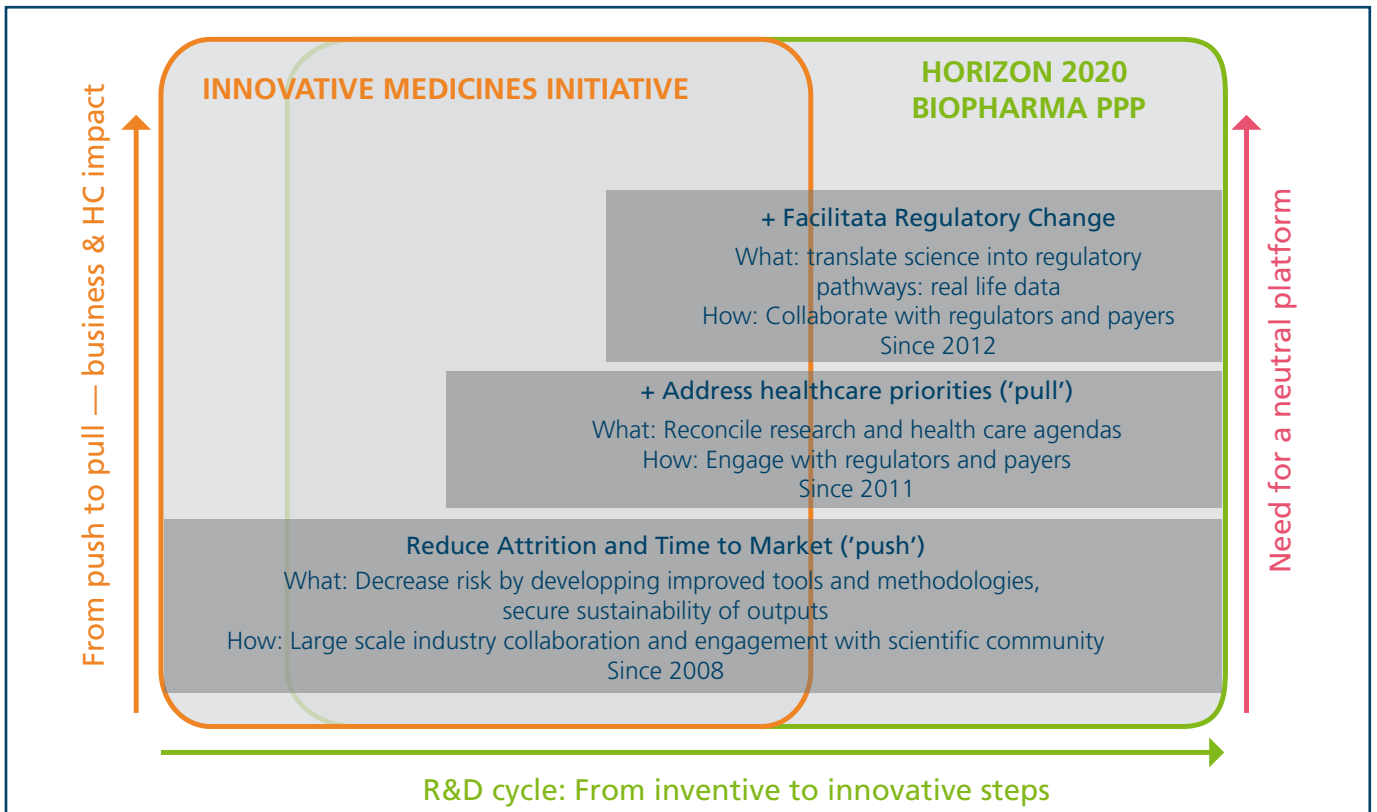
From push to pull — business & HC impact

INNOVATIVE MEDICINES INITIATIVE

HORIZON 2020
BIOPHARMA PPP

+ Facilitata Regulatory Change
What: translate science into regulatory pathways: real life data
How: Collaborate with regulators and payers
Since 2012

+ Address healthcare priorities ('pull')
What: Reconcile research and health care agendas
How: Engage with regulators and payers
Since 2011

Reduce Attrition and Time to Market ('push')
What: Decrease risk by developping improved tools and methodologies, secure sustainability of outputs
How: Large scale industry collaboration and engagement with scientific community
Since 2008

Need for a neutral platform

R&D cycle: From inventive to innovative steps